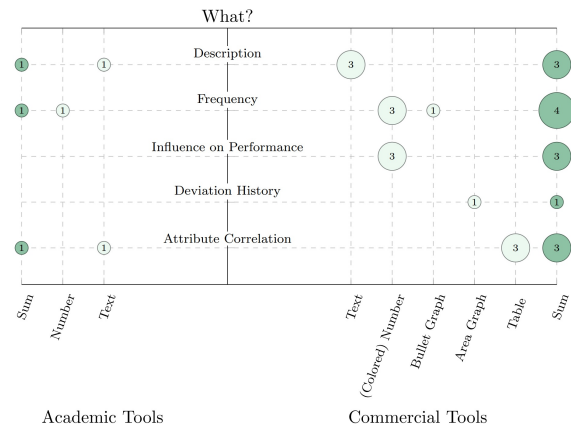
What?

Description
1 1 3 3

Frequency
1 1 3 1 4

Influence on Performance
3 3

Deviation History
1 1

Attribute Correlation
1 1 3 3

Sum
Number
Text

Text
(Colored) Number
Bullet Graph
Area Graph
Table
Sum

Academic Tools

Commercial Tools